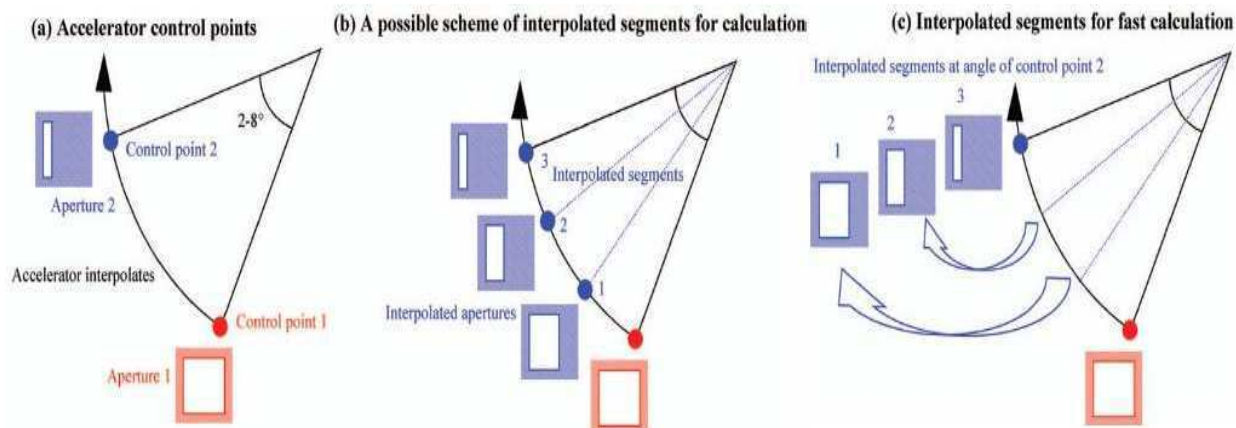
(a) Accelerator control points

2-8°

Control point 2

Aperture 2

Accelerator interpolates

Control point 1

Aperture 1

(b) A possible scheme of interpolated segments for calculation

3

Interpolated segments

2

1

Interpolated apertures

(c) Interpolated segments for fast calculation

Interpolated segments at angle of control point 2

3

2

1